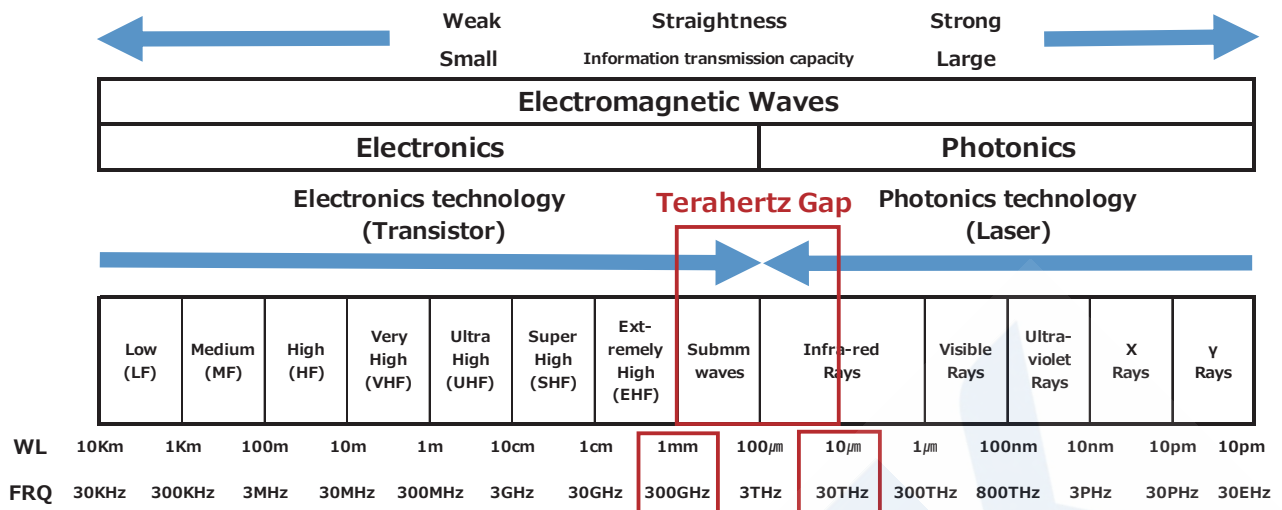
Weak Straightness Strong
Small Information transmission capacity Large

Electromagnetic Waves

| Electronics | Photonics |
|---|---|

Electronics technology (Transistor)

Terahertz Gap

Photonics technology (Laser)

| Low (LF) | Medium (MF) | High (HF) | Very High (VHF) | Ultra High (UHF) | Super High (SHF) | Extremely High (EHF) | Submm waves | Infra-red Rays | Visible Rays | Ultra-violet Rays | X Rays | γ Rays |
|---|---|---|---|---|---|---|---|---|---|---|---|---|

| WL | 10Km | 1Km | 100m | 10m | 1m | 10cm | 1cm | 1mm | 100$\mu$m | 10$\mu$m | 1$\mu$m | 100nm | 10nm | 10pm | 10pm |
|---|---|---|---|---|---|---|---|---|---|---|---|---|---|---|---|
| FRQ | 30KHz | 300KHz | 3MHz | 30MHz | 300MHz | 3GHz | 30GHz | 300GHz | 3THz | 30THz | 300THz | 800THz | 3PHz | 30PHz | 30EHz |